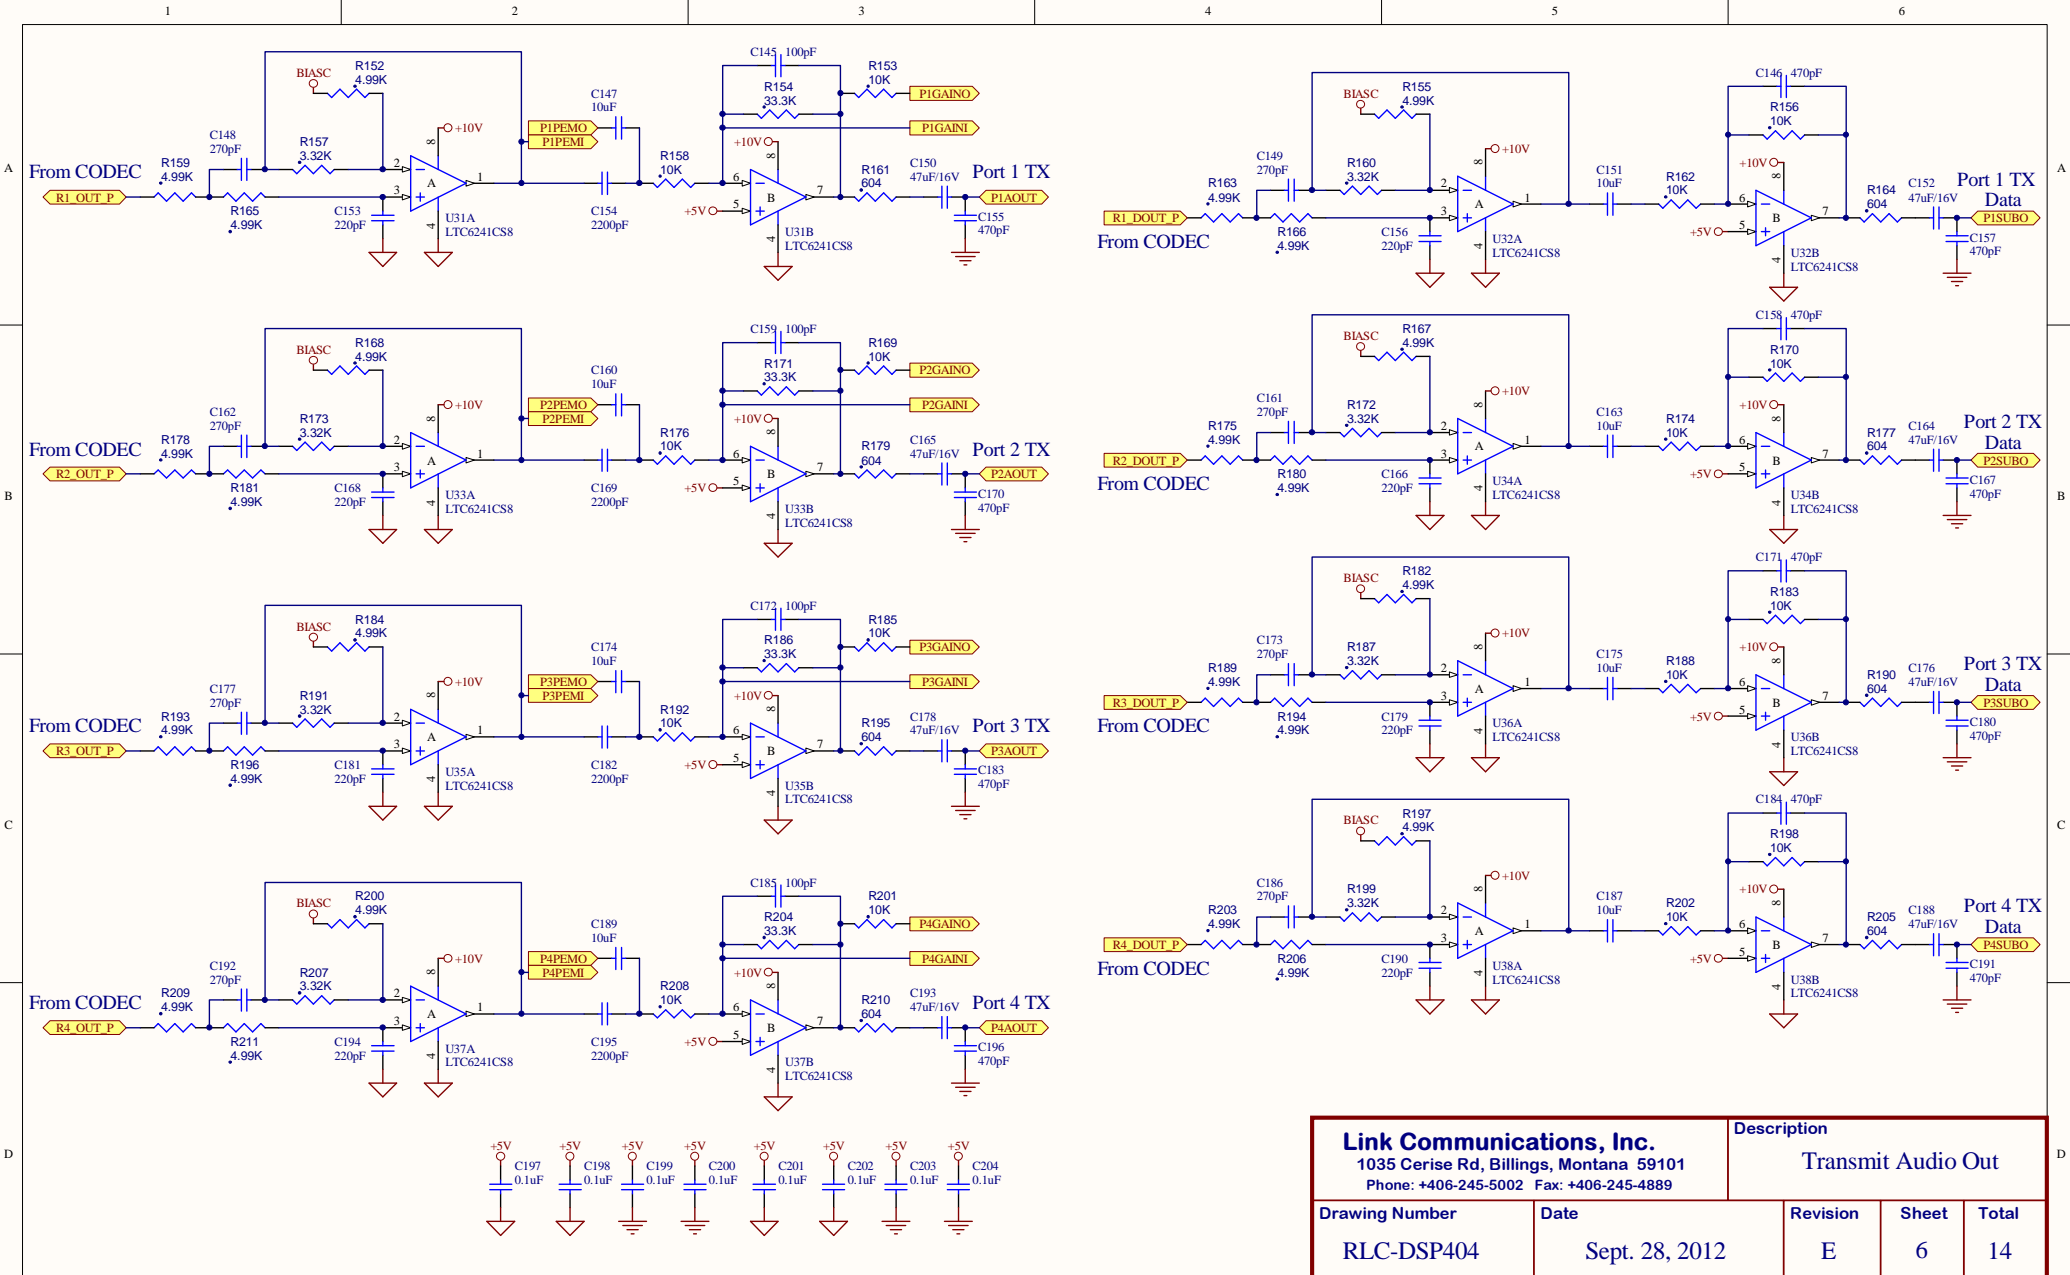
1 2 3 4 5 6

A

BIASC R152 4.99K
C145 100pF R153 10K
R154 33.3K P1GAINO
C147 10uF
P1PEMO P1GAINI
P1PEMI
C148 270pF R157 3.32K +10V +10V
R158 10K
From CODEC R159 4.99K 2 A 1 6 B 7 R161 604 C150 47uF/16V Port 1 TX
R1_OUT_P 3 5 P1AOUT
R165 4.99K C153 220pF U31A LTC6241CS8 C154 2200pF +5V U31B LTC6241CS8 C155 470pF

BIASC R155 4.99K
C146 470pF
R156 10K
C149 270pF R160 3.32K +10V +10V
C151 10uF R162 10K R164 604 C152 47uF/16V Port 1 TX Data
R163 4.99K
R1_DOUT_P R166 4.99K C156 220pF U32A LTC6241CS8 +5V U32B LTC6241CS8 C157 470pF P1SUBO
From CODEC

B

BIASC R168 4.99K
C159 100pF R169 10K
R171 33.3K P2GAINO
C160 10uF
P2PEMO P2GAINI
P2PEMI
C162 270pF R173 3.32K +10V +10V
R176 10K
From CODEC R178 4.99K R179 604 C165 47uF/16V Port 2 TX
R2_OUT_P P2AOUT
R181 4.99K C168 220pF U33A LTC6241CS8 C169 2200pF +5V U33B LTC6241CS8 C170 470pF

BIASC R167 4.99K
C158 470pF
R170 10K
C161 270pF R172 3.32K +10V +10V
R175 4.99K C163 10uF R174 10K R177 604 C164 47uF/16V Port 2 TX Data
R2_DOUT_P R180 4.99K C166 220pF U34A LTC6241CS8 +5V U34B LTC6241CS8 C167 470pF P2SUBO
From CODEC

BIASC R184 4.99K
C172 100pF R185 10K
R186 33.3K P3GAINO
C174 10uF
P3PEMO P3GAINI
P3PEMI
C177 270pF R191 3.32K +10V +10V
R192 10K
From CODEC R193 4.99K R195 604 C178 47uF/16V Port 3 TX
R3_OUT_P P3AOUT
R196 4.99K C181 220pF U35A LTC6241CS8 C182 2200pF +5V U35B LTC6241CS8 C183 470pF

C

BIASC R182 4.99K
C171 470pF
R183 10K
C173 270pF R187 3.32K +10V +10V
R189 4.99K C175 10uF R188 10K R190 604 C176 47uF/16V Port 3 TX Data
R3_DOUT_P R194 4.99K C179 220pF U36A LTC6241CS8 +5V U36B LTC6241CS8 C180 470pF P3SUBO
From CODEC

BIASC R200 4.99K
C185 100pF R201 10K
R204 33.3K P4GAINO
C189 10uF
P4PEMO P4GAINI
P4PEMI
C192 270pF R207 3.32K +10V +10V
R208 10K
From CODEC R209 4.99K R210 604 C193 47uF/16V Port 4 TX
R4_OUT_P P4AOUT
R211 4.99K C194 220pF U37A LTC6241CS8 C195 2200pF +5V U37B LTC6241CS8 C196 470pF

BIASC R197 4.99K
C184 470pF
R198 10K
C186 270pF R199 3.32K +10V +10V
R203 4.99K C187 10uF R202 10K R205 604 C188 47uF/16V Port 4 TX Data
R4_DOUT_P R206 4.99K C190 220pF U38A LTC6241CS8 +5V U38B LTC6241CS8 C191 470pF P4SUBO
From CODEC

D

+5V C197 0.1uF +5V C198 0.1uF +5V C199 0.1uF +5V C200 0.1uF +5V C201 0.1uF +5V C202 0.1uF +5V C203 0.1uF +5V C204 0.1uF

Link Communications, Inc.
1035 Cerise Rd, Billings, Montana 59101
Phone: +406-245-5002 Fax: +406-245-4889

| Description | | | | |
|---|---|---|---|---|
| Transmit Audio Out | | | | |
| Drawing Number | Date | Revision | Sheet | Total |
| RLC-DSP404 | Sept. 28, 2012 | E | 6 | 14 |